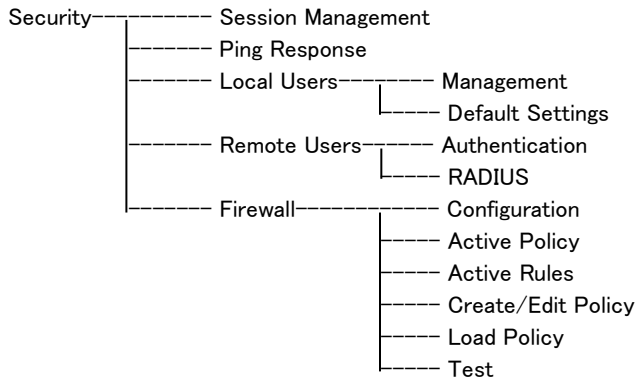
Security Session Management
Ping Response
Local Users Management
Default Settings
Remote Users Authentication
RADIUS
Firewall Configuration
Active Policy
Active Rules
Create/Edit Policy
Load Policy
Test